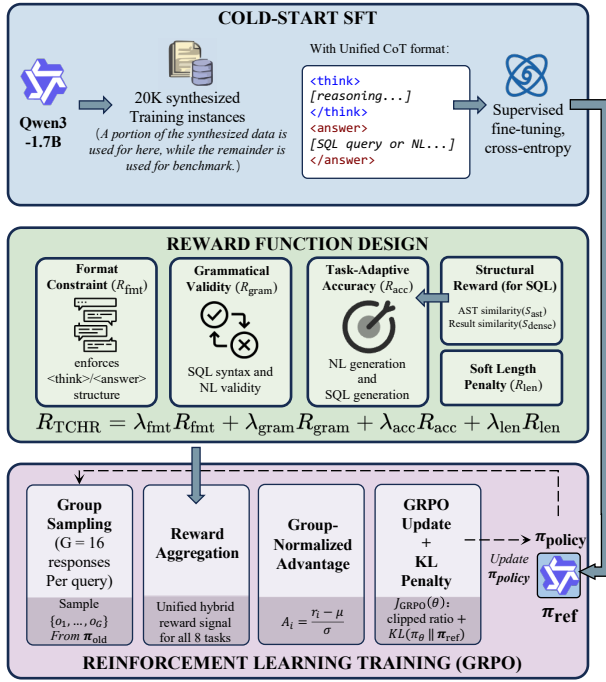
COLD-START SFT

Qwen3 -1.7B

20K synthesized Training instances
(A portion of the synthesized data is used for here, while the remainder is used for benchmark.)

With Unified CoT format:
<think>
[reasoning...]
</think>
<answer>
[SQL query or NL...]
</answer>

Supervised fine-tuning, cross-entropy

REWARD FUNCTION DESIGN

Format Constraint ($R_{\text{fmt}}$)
enforces <think>/<answer> structure

Grammatical Validity ($R_{\text{gram}}$)
SQL syntax and NL validity

Task-Adaptive Accuracy ($R_{\text{acc}}$)
NL generation and SQL generation

Structural Reward (for SQL)
AST similarity($S_{\text{ast}}$)
Result similarity($S_{\text{dense}}$)

Soft Length Penalty ($R_{\text{len}}$)

$R_{\text{TCHR}} = \lambda_{\text{fmt}} R_{\text{fmt}} + \lambda_{\text{gram}} R_{\text{gram}} + \lambda_{\text{acc}} R_{\text{acc}} + \lambda_{\text{len}} R_{\text{len}}$

Group Sampling
(G = 16 responses Per query)
Sample $\{o_1, \ldots, o_G\}$ From $\boldsymbol{\pi}_{\text{old}}$

Reward Aggregation
Unified hybrid reward signal for all 8 tasks

Group-Normalized Advantage
$A_i = \frac{r_i - \mu}{\sigma}$

GRPO Update + KL Penalty
$J_{\text{GRPO}}(\theta)$: clipped ratio + $KL(\pi_\theta \parallel \boldsymbol{\pi}_{\text{ref}})$

$\boldsymbol{\pi}_{\text{policy}}$
Update $\boldsymbol{\pi}_{\boldsymbol{policy}}$
$\boldsymbol{\pi}_{\text{ref}}$

REINFORCEMENT LEARNING TRAINING (GRPO)